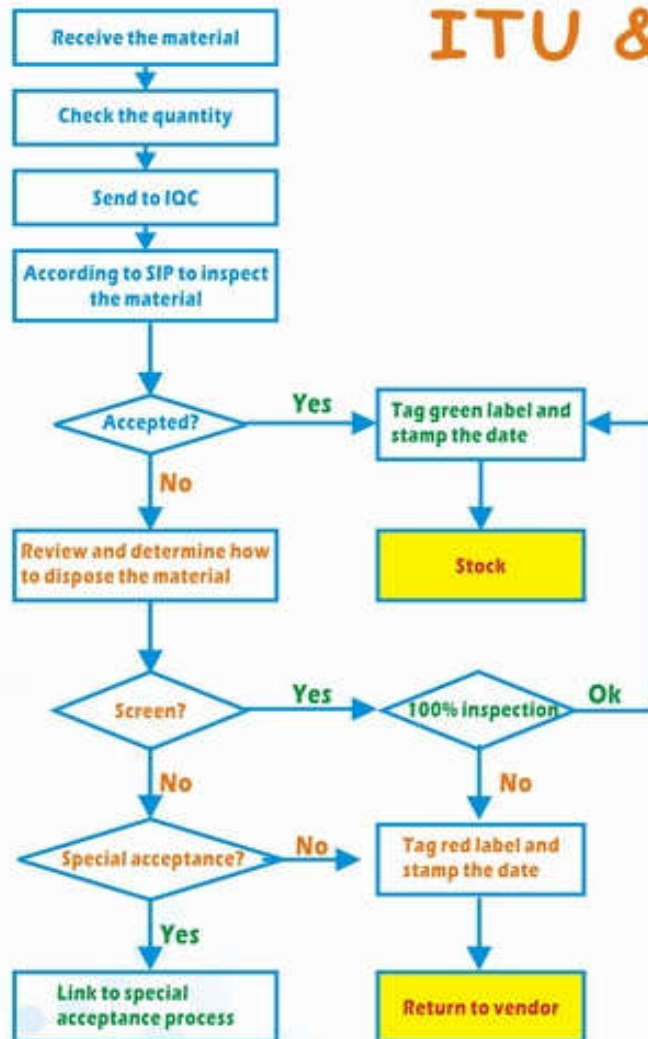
ITU &

Receive the material

Check the quantity

Send to IQC

According to SIP to inspect the material

Accepted?

Yes

Tag green label and stamp the date

No

Stock

Review and determine how to dispose the material

Screen?

Yes

100% inspection

Ok

No

No

Special acceptance?

No

Tag red label and stamp the date

Yes

Link to special acceptance process

Return to vendor